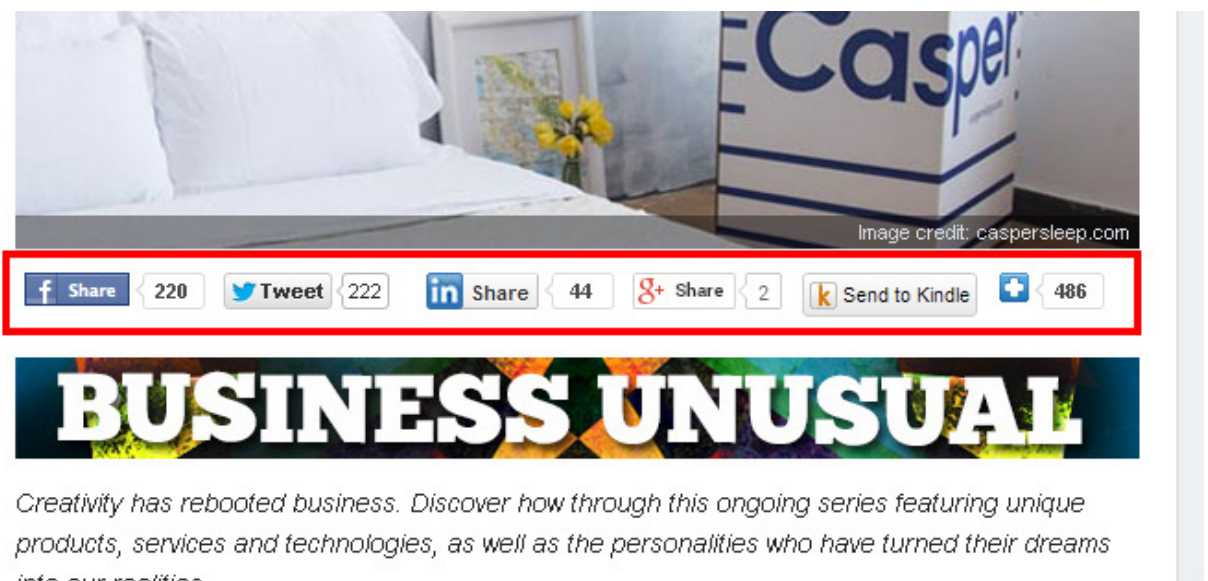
Casper

Image credit: caspersleep.com

f Share 220 Tweet 222 in Share 44 g+ Share 2 k Send to Kindle 486

BUSINESS UNUSUAL

Creativity has rebooted business. Discover how through this ongoing series featuring unique products, services and technologies, as well as the personalities who have turned their dreams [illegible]